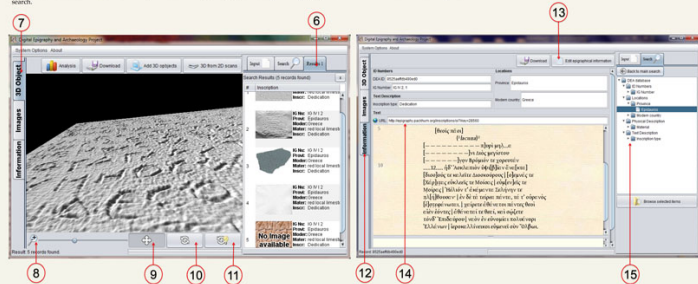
search.

7

6

Digital Epigraphy and Archaeology Project

System Options About

Analysis

Download

Add 3D uploads

3D from 2D scans

Search

Results

3D Object

Images

Information

Search Results (5 records found)

Inscription

1

IG No: IG IV 1 2
Prov: Epidauros
Moder: Greece
Mater: red local limestone
Inscr: Dedication

2

IG No: IG IV 1 2
Prov: Epidauros
Moder: Greece
Mater: red local limest
Inscr: Dedication

3

IG No: IG IV 1 2
Prov: Epidauros
Moder: Greece
Mater: red local limest
Inscr: Dedication

4

IG No: IG IV 1 2
Prov: Epidauros
Moder: Greece
Mater: red local limest
Inscr: Dedication

5

No image available

IG No: IG IV 1 2
Prov: Epidauros
Moder: Greece
Mater: red local limest
Inscr: Dedication

Result: 5 records found

8

9

10

11

13

Digital Epigraphy and Archaeology Project

System Options About

Download

Edit epigraphical information

ID Numbers

Location

DEAP ID:

Province: Epidauros

IG Number: IG IV 1 2

Modern country: Greece

Text Description

Inscription type: Dedication

Text

URL: http://epigraphy.packhum.org/text/

3D Object

Images

Information

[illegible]

Input

Search

Back to main search

DEA database

ID Numbers

IG Number

Locations

Province

Epidauros

Modern country

Physical Description

Material

Text Description

Inscription type

Browse selected items

Record

12

14

15